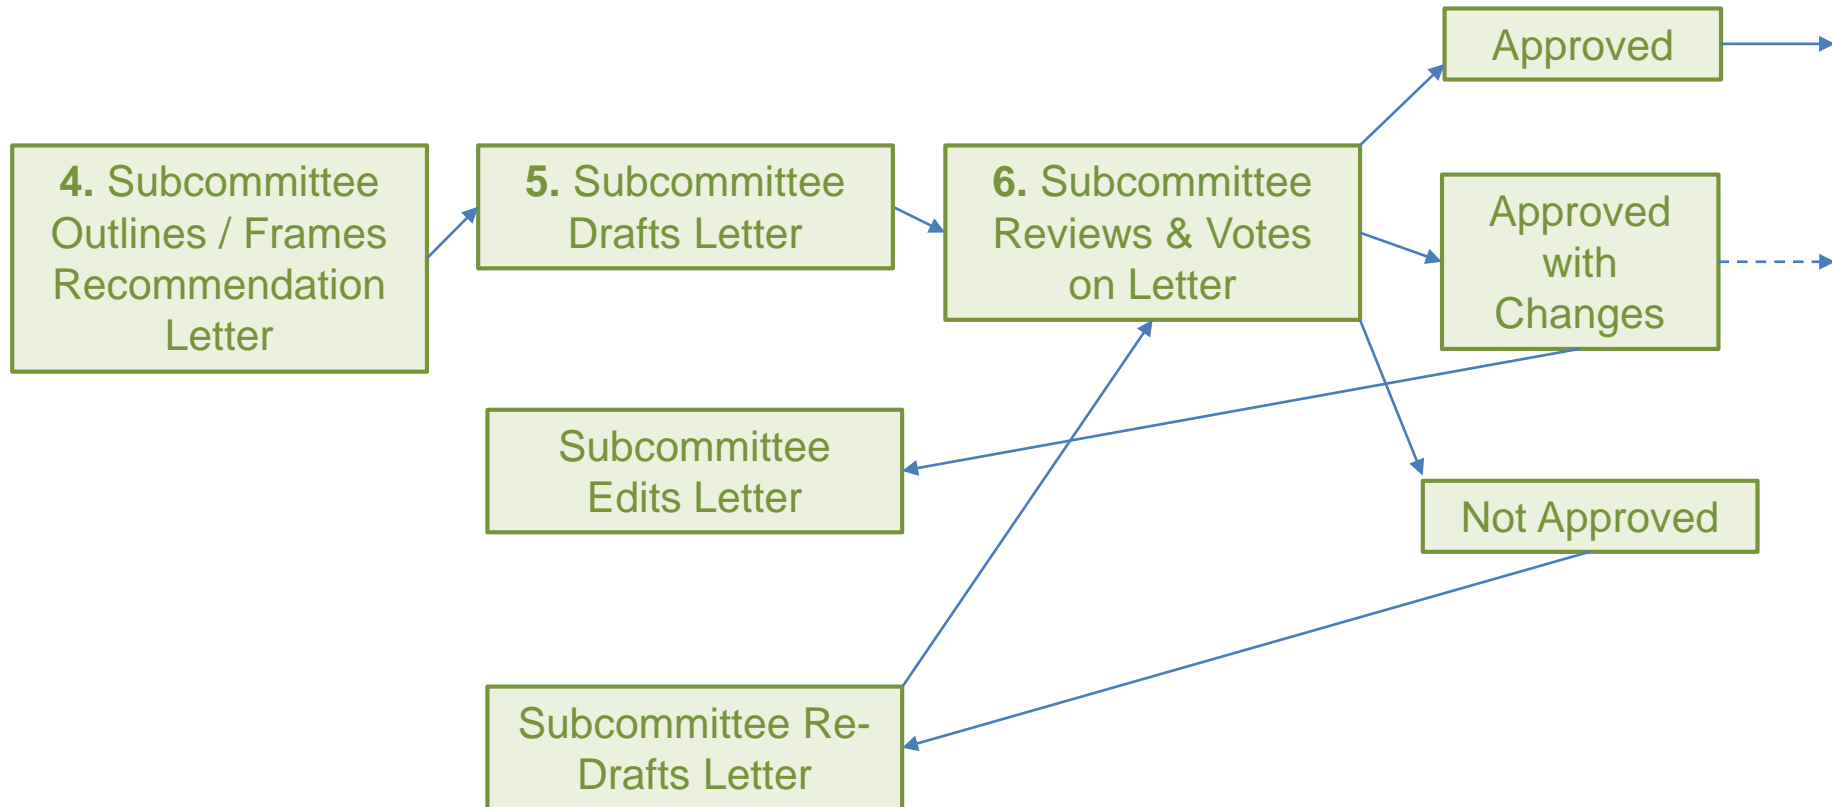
4. Subcommittee Outlines / Frames Recommendation Letter

5. Subcommittee Drafts Letter

6. Subcommittee Reviews & Votes on Letter

Approved

Approved with Changes

Not Approved

Subcommittee Edits Letter

Subcommittee Re-Drafts Letter